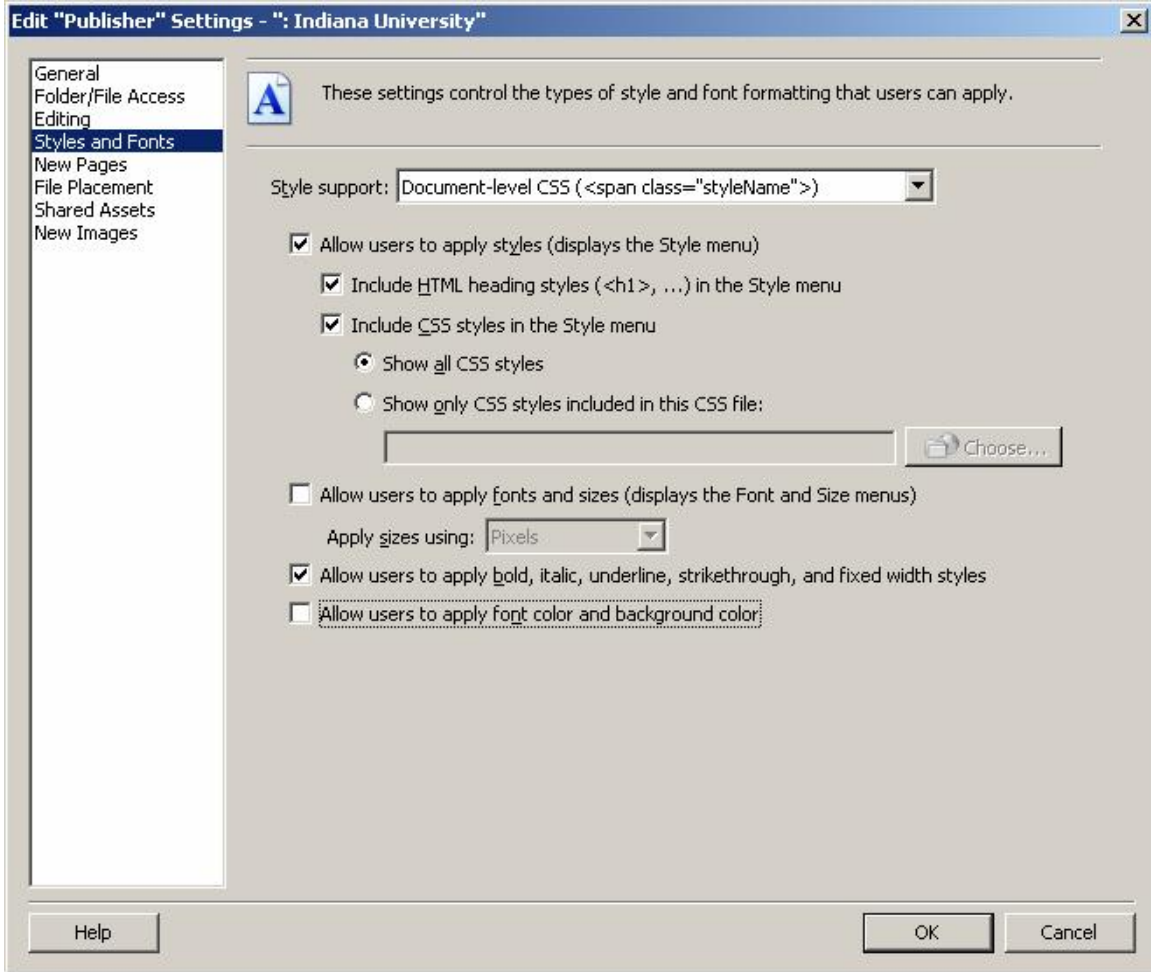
Edit "Publisher" Settings - ": Indiana University"

General
Folder/File Access
Editing
Styles and Fonts
New Pages
File Placement
Shared Assets
New Images

These settings control the types of style and font formatting that users can apply.

Style support: Document-level CSS (<span class="styleName">)

Allow users to apply styles (displays the Style menu)

Include HTML heading styles (<h1>, ...) in the Style menu

Include CSS styles in the Style menu

Show all CSS styles

Show only CSS styles included in this CSS file:

Choose...

Allow users to apply fonts and sizes (displays the Font and Size menus)

Apply sizes using: Pixels

Allow users to apply bold, italic, underline, strikethrough, and fixed width styles

Allow users to apply font color and background color

Help

OK

Cancel